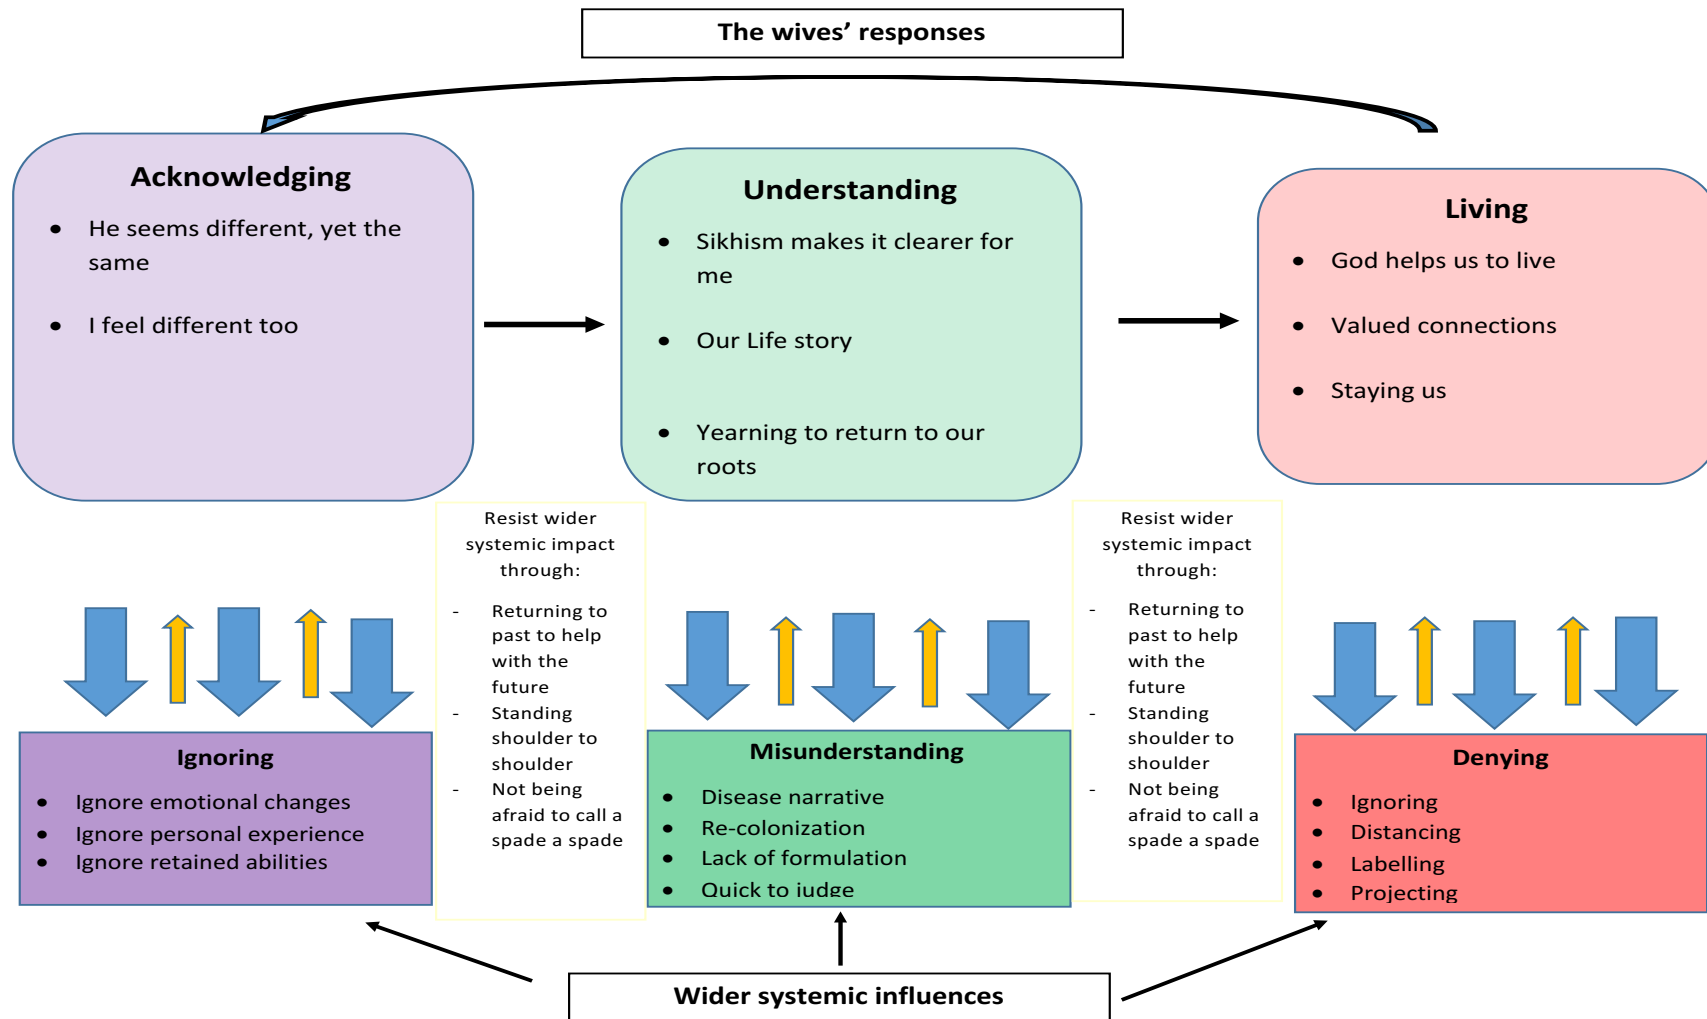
The wives' responses

Acknowledging
- He seems different, yet the same
- I feel different too

Understanding
- Sikhism makes it clearer for me
- Our Life story
- Yearning to return to our roots

Living
- God helps us to live
- Valued connections
- Staying us

Resist wider systemic impact through:
- Returning to past to help with the future
- Standing shoulder to shoulder
- Not being afraid to call a spade a spade

Resist wider systemic impact through:
- Returning to past to help with the future
- Standing shoulder to shoulder
- Not being afraid to call a spade a spade

Ignoring
- Ignore emotional changes
- Ignore personal experience
- Ignore retained abilities

Misunderstanding
- Disease narrative
- Re-colonization
- Lack of formulation
- Quick to judge

Denying
- Ignoring
- Distancing
- Labelling
- Projecting

Wider systemic influences